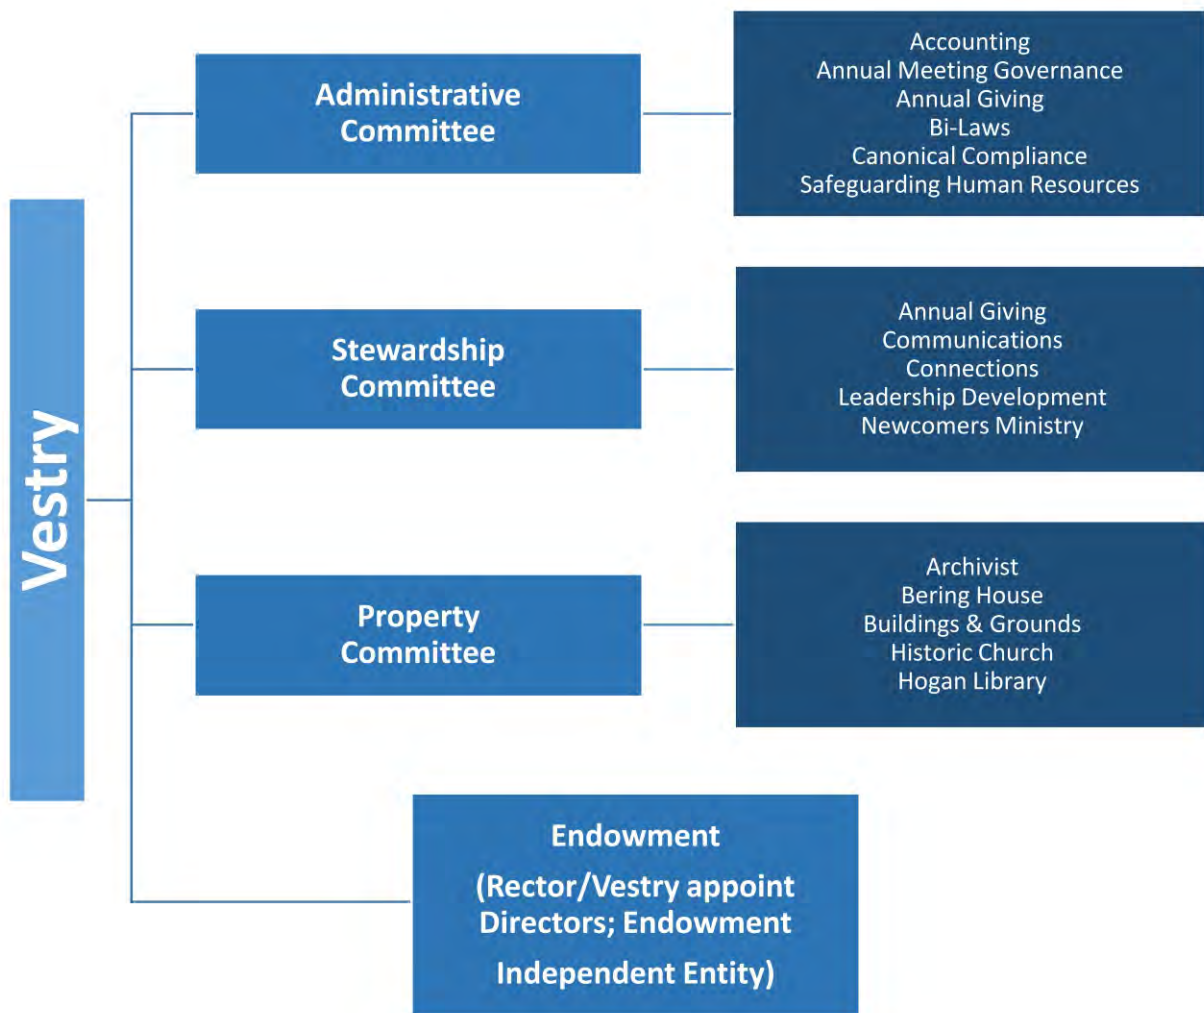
Vestry

Administrative Committee

Accounting
Annual Meeting Governance
Annual Giving
Bi-Laws
Canonical Compliance
Safeguarding Human Resources

Stewardship Committee

Annual Giving
Communications
Connections
Leadership Development
Newcomers Ministry

Property Committee

Archivist
Bering House
Buildings & Grounds
Historic Church
Hogan Library

Endowment
(Rector/Vestry appoint Directors; Endowment Independent Entity)